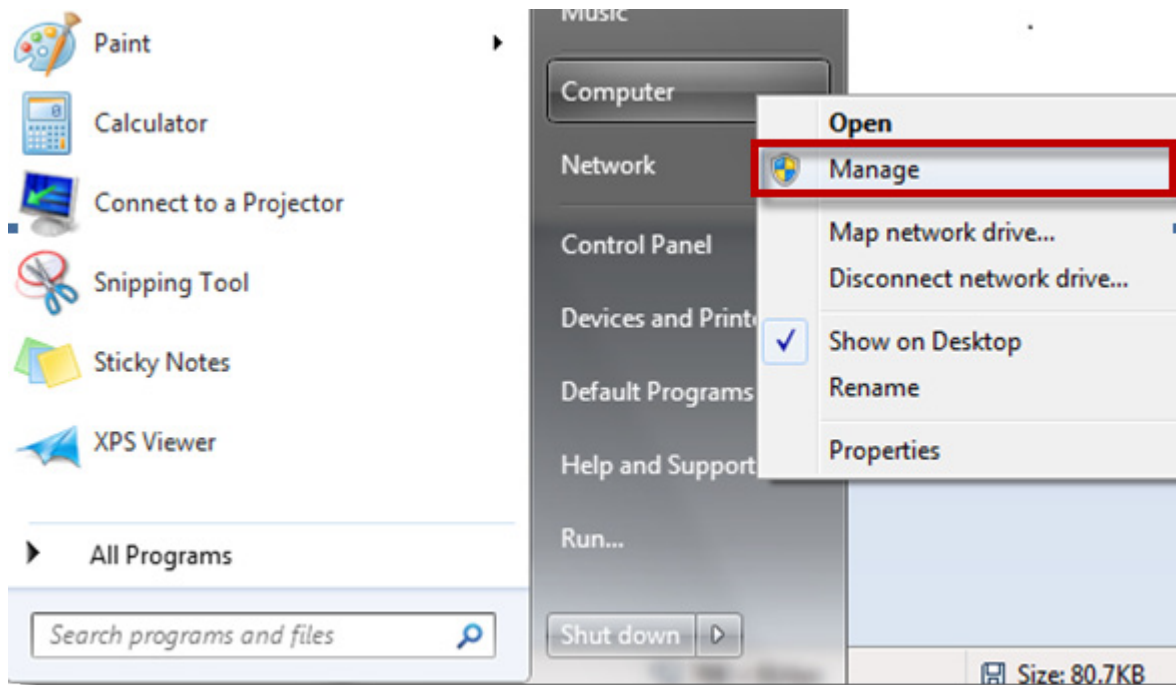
Paint

Calculator

Connect to a Projector

Snipping Tool

Sticky Notes

XPS Viewer

All Programs

Search programs and files

Music

Computer

Network

Control Panel

Devices and Printe

Default Programs

Help and Support

Run...

Shut down

Open

Manage

Map network drive...

Disconnect network drive...

Show on Desktop

Rename

Properties

Size: 80.7KB